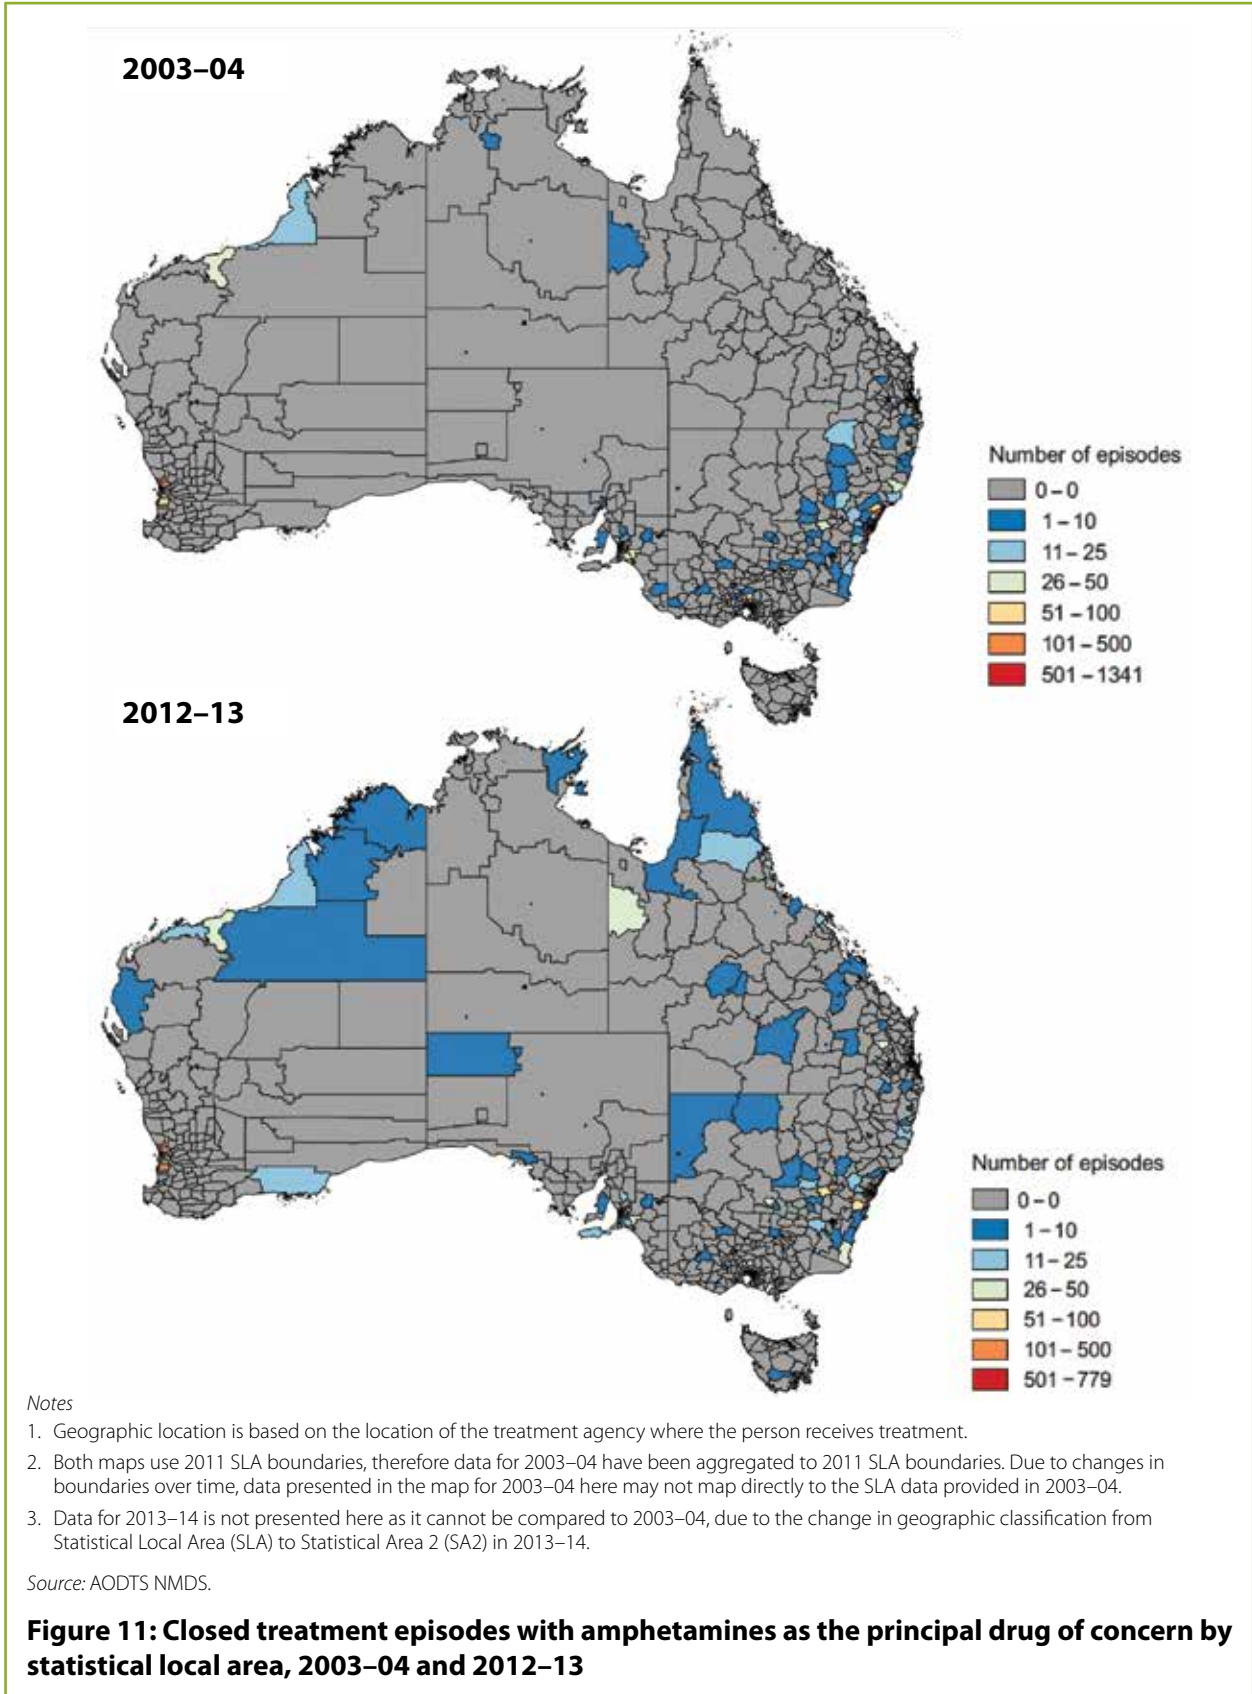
2003–04

Number of episodes
0 – 0
1 – 10
11 – 25
26 – 50
51 – 100
101 – 500
501 – 1341

2012–13

Number of episodes
0 – 0
1 – 10
11 – 25
26 – 50
51 – 100
101 – 500
501 – 779

Notes

1. Geographic location is based on the location of the treatment agency where the person receives treatment.

2. Both maps use 2011 SLA boundaries, therefore data for 2003–04 have been aggregated to 2011 SLA boundaries. Due to changes in boundaries over time, data presented in the map for 2003–04 here may not map directly to the SLA data provided in 2003–04.

3. Data for 2013–14 is not presented here as it cannot be compared to 2003–04, due to the change in geographic classification from Statistical Local Area (SLA) to Statistical Area 2 (SA2) in 2013–14.

Source: AODTS NMDS.

Figure 11: Closed treatment episodes with amphetamines as the principal drug of concern by statistical local area, 2003–04 and 2012–13